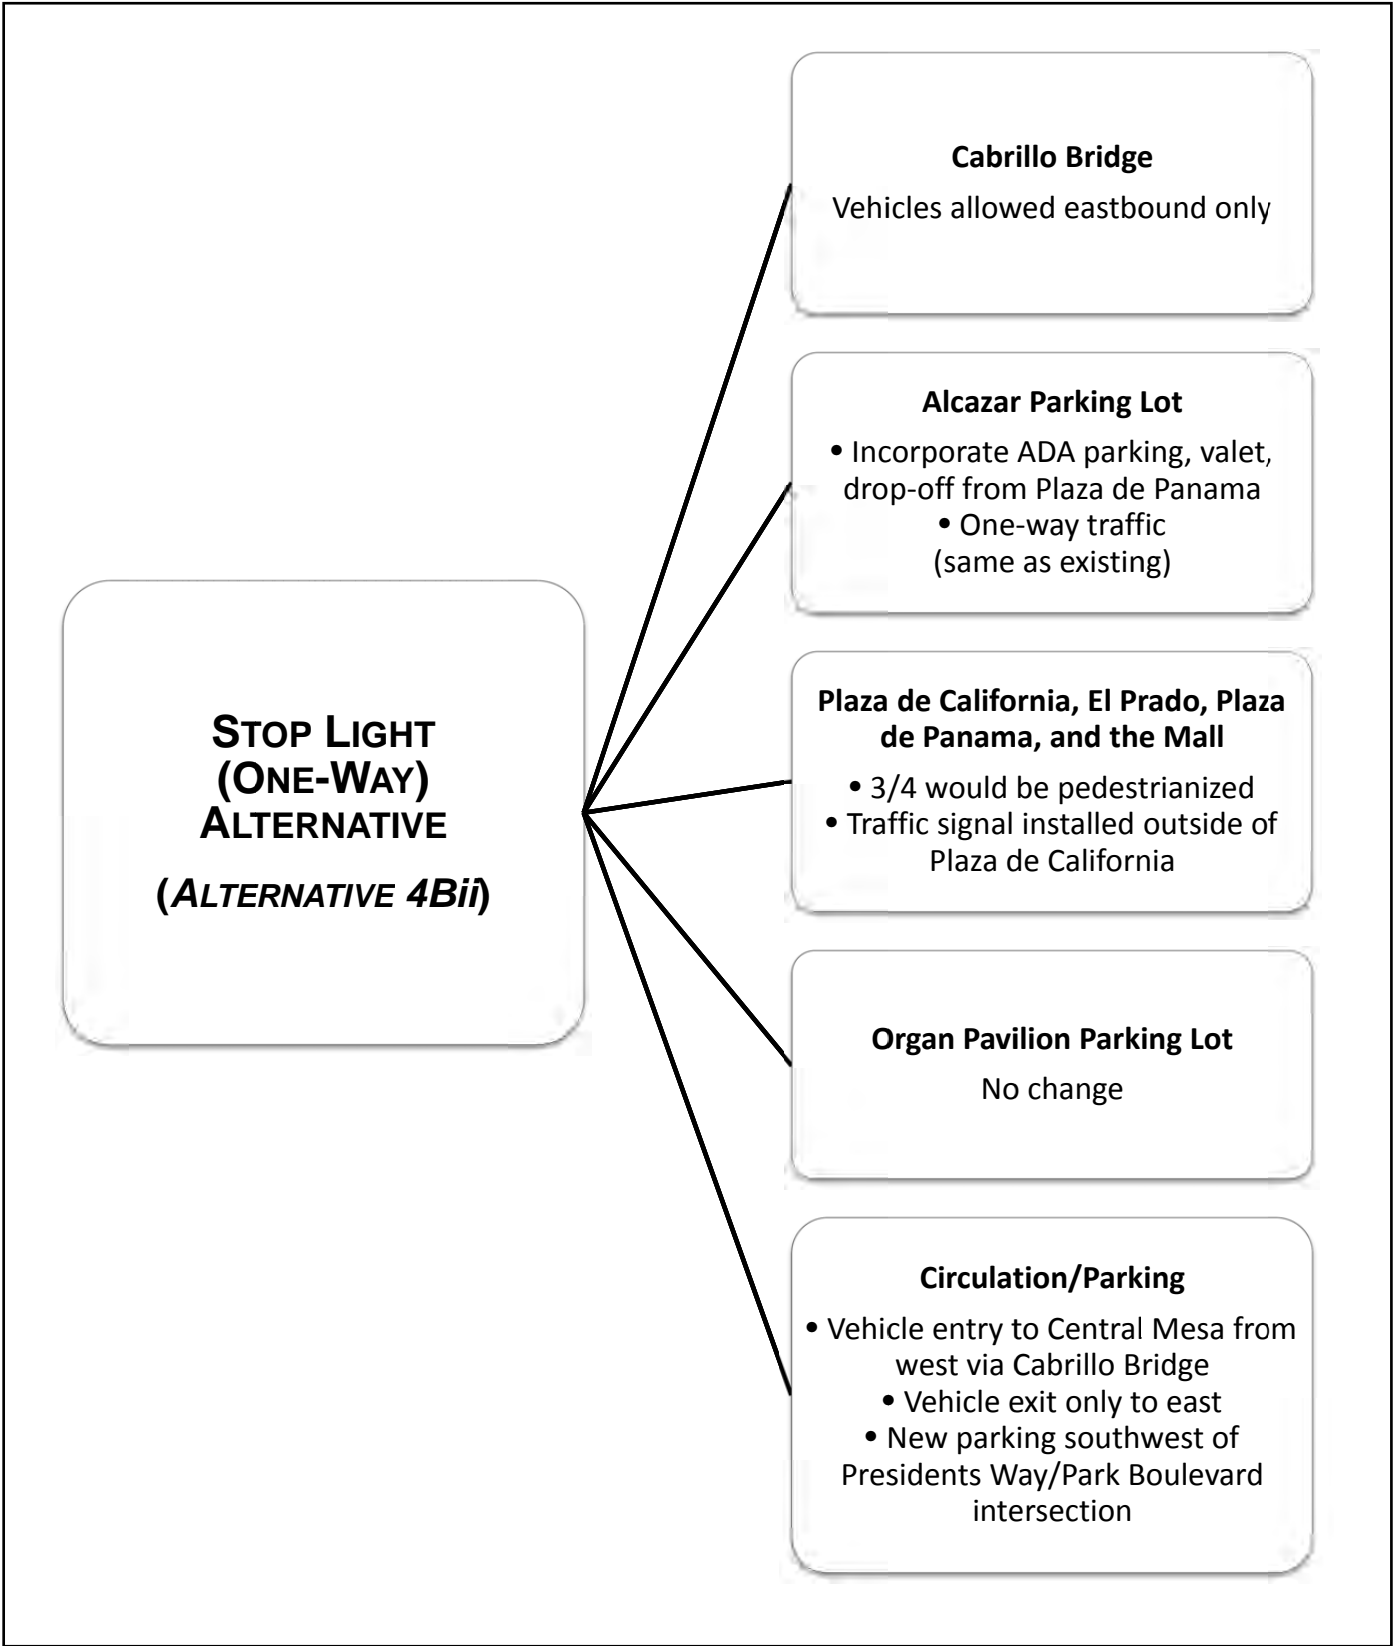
STOP LIGHT (ONE-WAY) ALTERNATIVE

(*ALTERNATIVE 4Bii*)

**Cabrillo Bridge**

Vehicles allowed eastbound only

**Alcazar Parking Lot**

• Incorporate ADA parking, valet, drop-off from Plaza de Panama
• One-way traffic (same as existing)

**Plaza de California, El Prado, Plaza de Panama, and the Mall**

• 3/4 would be pedestrianized
• Traffic signal installed outside of Plaza de California

**Organ Pavilion Parking Lot**

No change

**Circulation/Parking**

• Vehicle entry to Central Mesa from west via Cabrillo Bridge
• Vehicle exit only to east
• New parking southwest of Presidents Way/Park Boulevard intersection